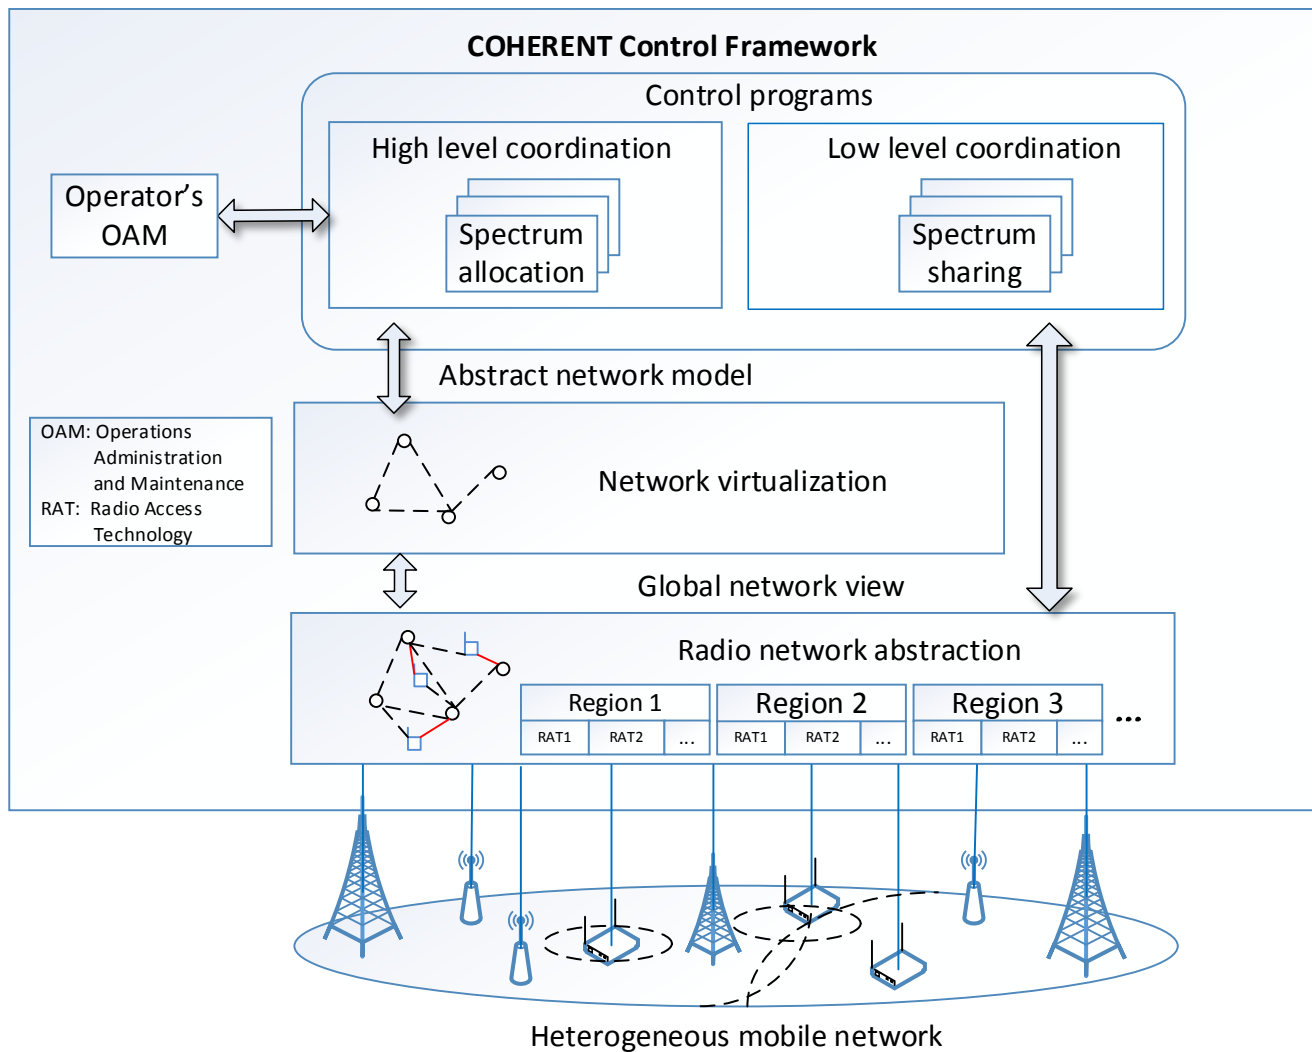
COHERENT Control Framework

Control programs

High level coordination

Spectrum allocation

Low level coordination

Spectrum sharing

Operator's OAM

Abstract network model

OAM: Operations Administration and Maintenance
RAT: Radio Access Technology

Network virtualization

Global network view

Radio network abstraction

| Region 1 | | |
|---|---|---|
| RAT1 | RAT2 | ... |

| Region 2 | | |
|---|---|---|
| RAT1 | RAT2 | ... |

| Region 3 | | |
|---|---|---|
| RAT1 | RAT2 | ... |

...

Heterogeneous mobile network